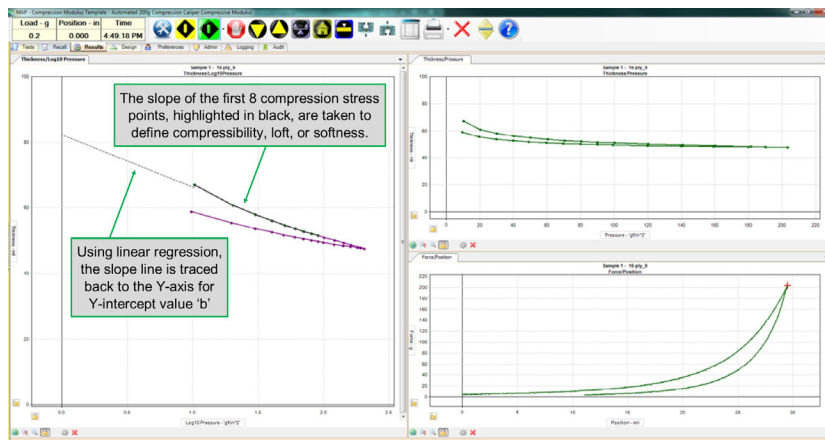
MAP - Compression Modulus Template - Automated 200g Compression Caliper Compressive Modulus

| Load - g | Position - in | Time |
|---|---|---|
| 0.2 | 0.000 | 4:49:18 PM |

Tests | Recall | Results | Design | Preferences | Admin | Logging | Audit

Thickness/Log10 Pressure

Sample 1 - 16 ply_3
Thickness/Log10Pressure

The slope of the first 8 compression stress points, highlighted in black, are taken to define compressibility, loft, or softness.

Using linear regression, the slope line is traced back to the Y-axis for Y-intercept value 'b'

100
80
60
40
20
Thickness - mil

0.0 0.5 1.0 1.5 2.0 2.5
Log10Pressure - gf/in^2

Thickness/Pressure

Sample 1 - 16 ply_3
Thickness/Pressure

80
60
40
Thickness - mil

0 20 40 60 80 100 120 140 160 180 200 220
Pressure - gf/in^2

Force/Position

Sample 1 - 16 ply_3
Force/Position

220
200
180
160
140
120
100
80
60
40
20
0
Force - g

0 5 10 15 20 25 30
Position - mil